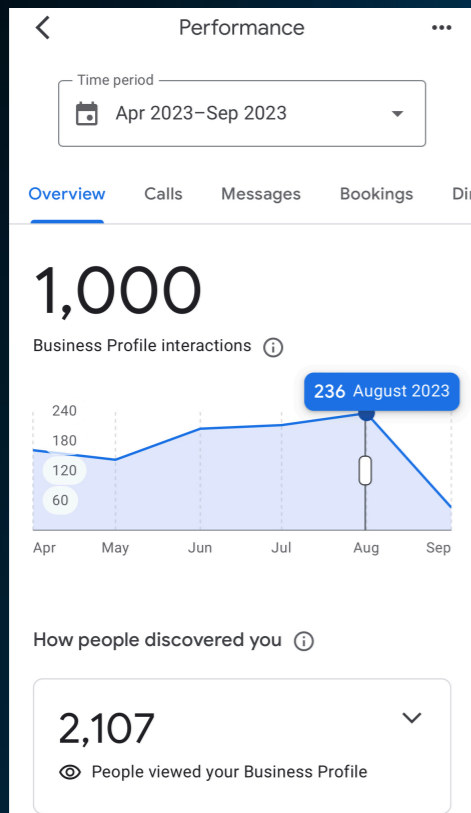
Performance

Time period
Apr 2023–Sep 2023

Overview Calls Messages Bookings Di

1,000
Business Profile interactions

236 August 2023

240
180
120
60

Apr May Jun Jul Aug Sep

How people discovered you

2,107
People viewed your Business Profile